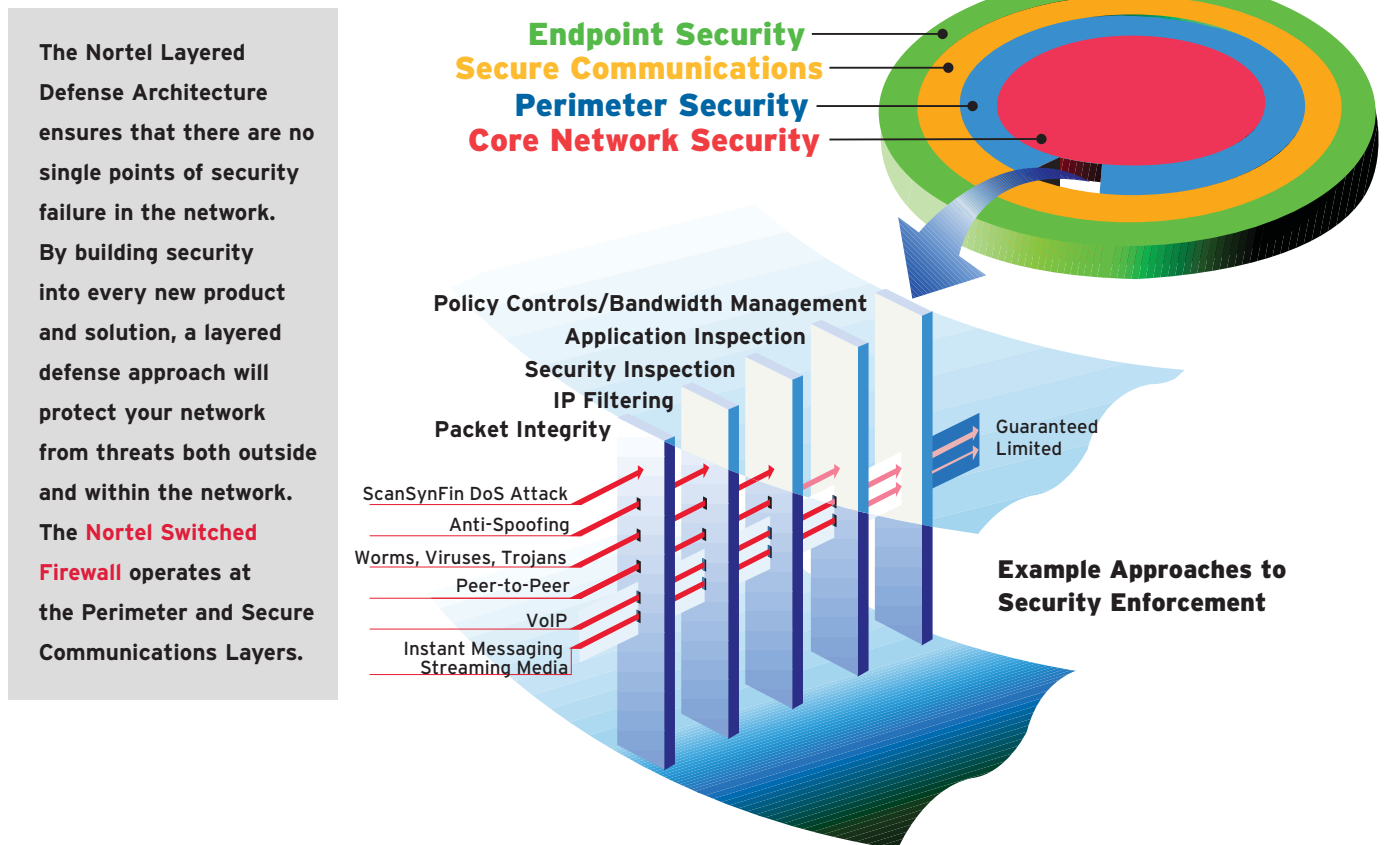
The Nortel Layered Defense Architecture ensures that there are no single points of security failure in the network. By building security into every new product and solution, a layered defense approach will protect your network from threats both outside and within the network. The Nortel Switched Firewall operates at the Perimeter and Secure Communications Layers.

Endpoint Security
Secure Communications
Perimeter Security
Core Network Security

Policy Controls/Bandwidth Management
Application Inspection
Security Inspection
IP Filtering
Packet Integrity

Guaranteed
Limited

ScanSynFin DoS Attack
Anti-Spoofing
Worms, Viruses, Trojans
Peer-to-Peer
VoIP
Instant Messaging
Streaming Media

Example Approaches to Security Enforcement